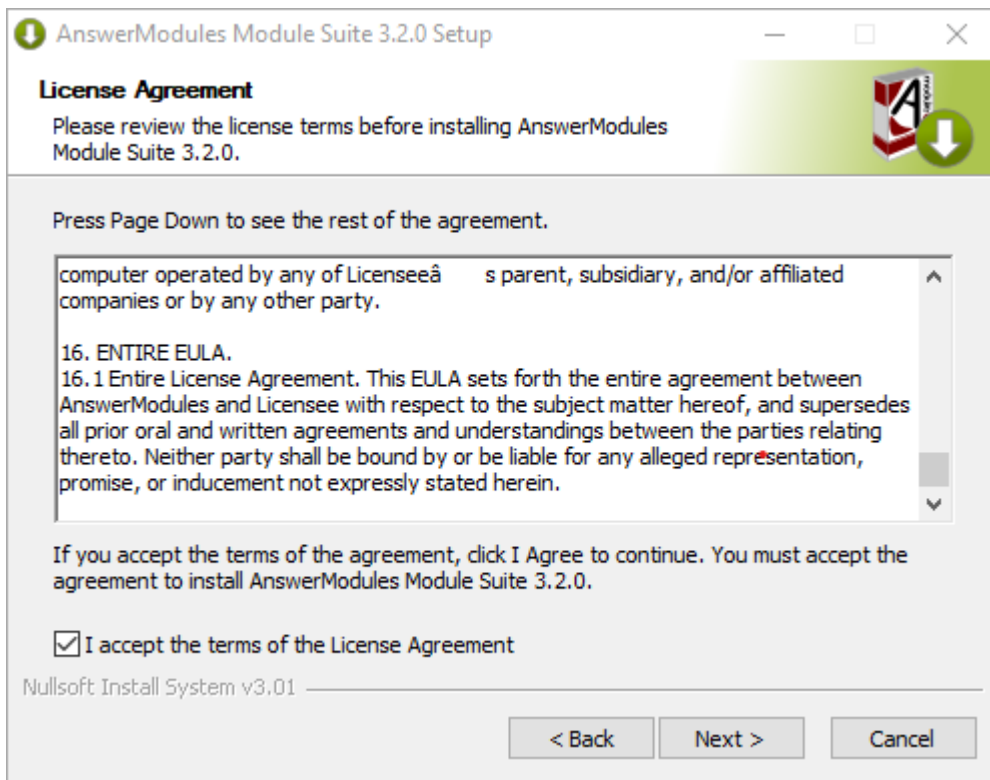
AnswerModules Module Suite 3.2.0 Setup

License Agreement
Please review the license terms before installing AnswerModules Module Suite 3.2.0.

Press Page Down to see the rest of the agreement.

computer operated by any of Licenseeâ s parent, subsidiary, and/or affiliated companies or by any other party.

16. ENTIRE EULA.
16.1 Entire License Agreement. This EULA sets forth the entire agreement between AnswerModules and Licensee with respect to the subject matter hereof, and supersedes all prior oral and written agreements and understandings between the parties relating thereto. Neither party shall be bound by or be liable for any alleged representation, promise, or inducement not expressly stated herein.

If you accept the terms of the agreement, click I Agree to continue. You must accept the agreement to install AnswerModules Module Suite 3.2.0.

I accept the terms of the License Agreement

Nullsoft Install System v3.01

< Back Next > Cancel